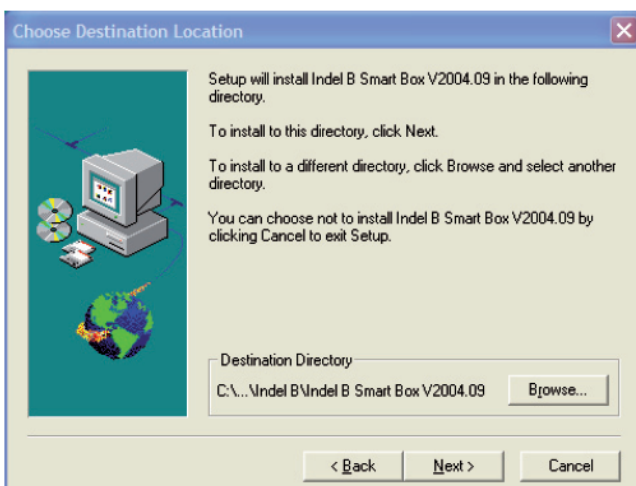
Choose Destination Location

Setup will install Indel B Smart Box V2004.09 in the following directory.

To install to this directory, click Next.

To install to a different directory, click Browse and select another directory.

You can choose not to install Indel B Smart Box V2004.09 by clicking Cancel to exit Setup.

Destination Directory

C:\...\Indel B\Indel B Smart Box V2004.09

Browse...

< Back

Next >

Cancel